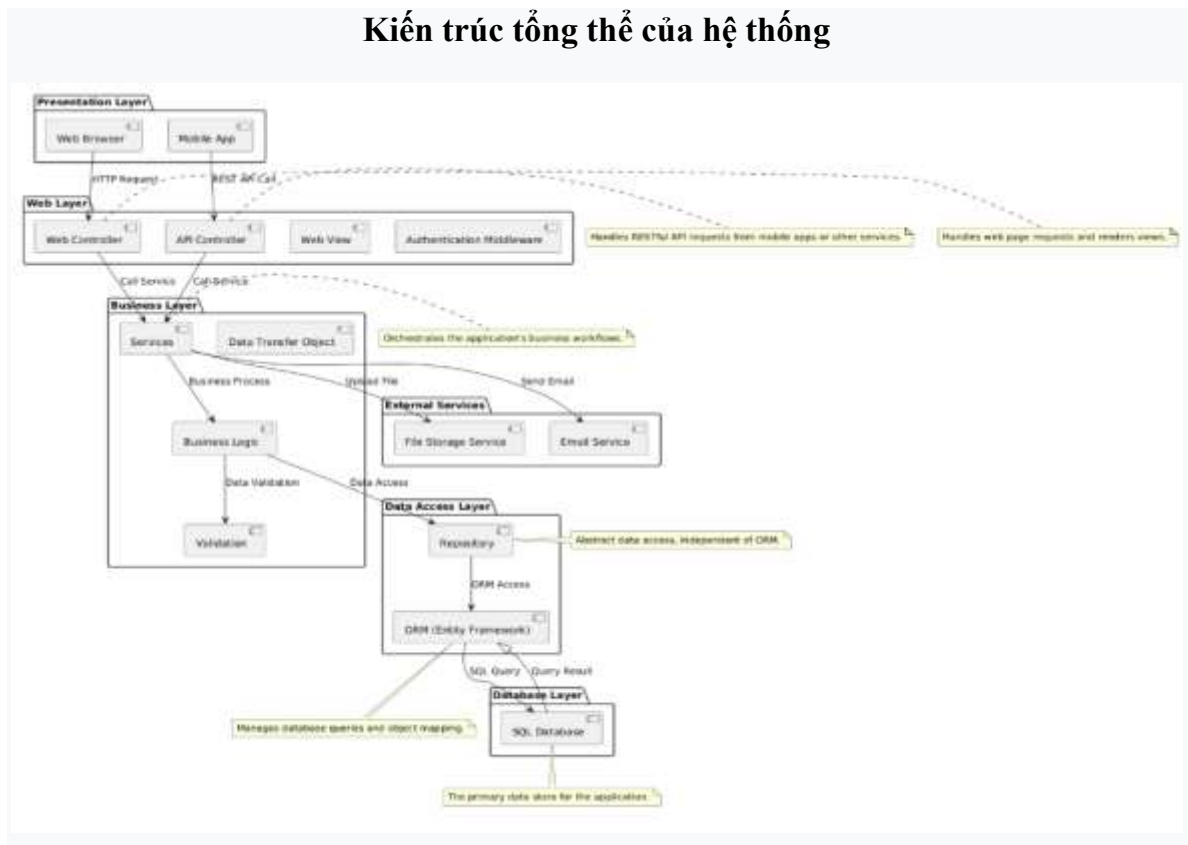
Kiến trúc tổng thể của hệ thống

Presentation Layer

Web Browser

Mobile App

HTTP Request

REST API Call

Web Layer

Web Controller

API Controller

Web View

Authentication Middleware

Handles RESTful API requests from mobile apps or other services.

Handles web page requests and renders views.

Call Service

Call Service

Business Layer

Services

Data Transfer Object

Orchestrates the application's business workflows.

Business Process

Upload File

Send Email

External Services

File Storage Service

Email Service

Business Logic

Data Validation

Data Access

Validation

Data Access Layer

Repository

Abstract data access, independent of ORM.

ORM Access

ORM (Entity Framework)

SQL Query

Query Result

Database Layer

SQL Database

Manages database queries and object mapping.

The primary data store for the application.